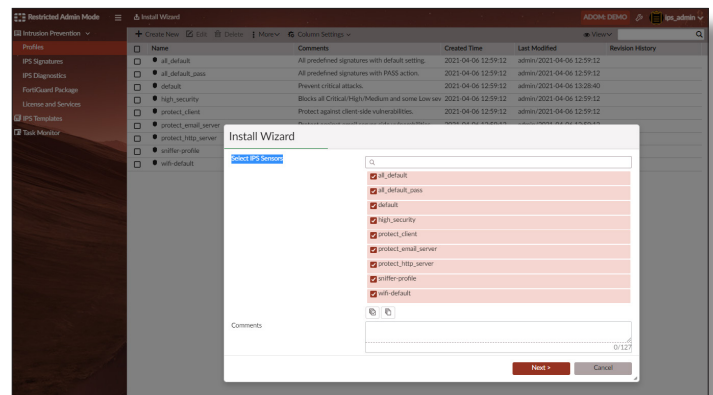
Restricted Admin Mode
Install Wizard
ADOM: DEMO
ips_admin

Intrusion Prevention
Profiles
IPS Signatures
IPS Diagnostics
FortiGuard Package
License and Services
IPS Templates
Task Monitor

+ Create New
Edit
Delete
More
Column Settings
View

| Name | Comments | Created Time | Last Modified | Revision History |
|---|---|---|---|---|
| all_default | All predefined signatures with default setting. | 2021-04-06 12:59:12 | admin/2021-04-06 12:59:12 | |
| all_default_pass | All predefined signatures with PASS action. | 2021-04-06 12:59:12 | admin/2021-04-06 12:59:12 | |
| default | Prevent critical attacks. | 2021-04-06 12:59:12 | admin/2021-04-06 13:28:40 | |
| high_security | Blocks all Critical/High/Medium and some Low sev | 2021-04-06 12:59:12 | admin/2021-04-06 12:59:12 | |
| protect_client | Protect against client-side vulnerabilities. | 2021-04-06 12:59:12 | admin/2021-04-06 12:59:12 | |
| protect_email_server | | | | |
| protect_http_server | | | | |
| sniffer-profile | | | | |
| wifi-default | | | | |

Install Wizard
Select IPS Sensors
all_default
all_default_pass
default
high_security
protect_client
protect_email_server
protect_http_server
sniffer-profile
wifi-default
Comments
0/127
Next >
Cancel